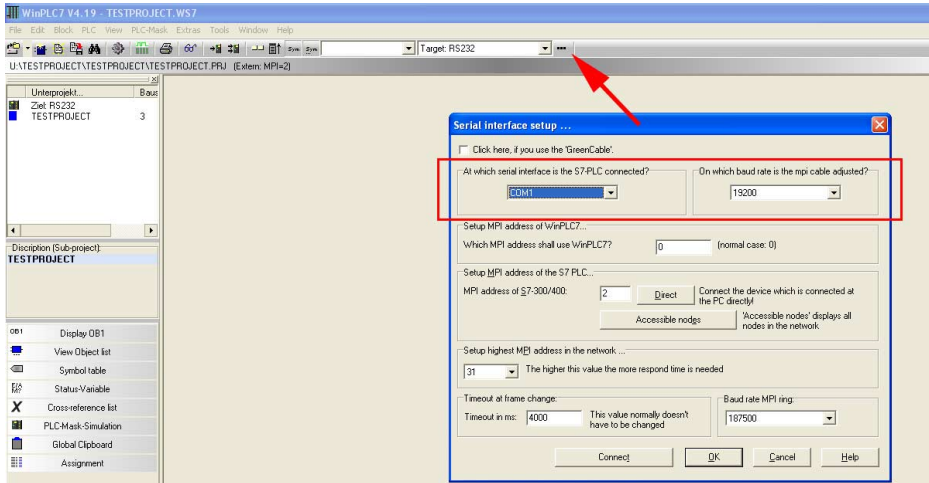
WinPLC7 V4.19 - TESTPROJECT.WS7

File Edit Block PLC View PLC-Mask Extras Tools Window Help

Sym Sym

Target: RS232

U:\TESTPROJECT\TESTPROJECT\TESTPROJECT.PRJ (Extern: MPI=2)

| Unterprojekt... | Baus |
|---|---|
| Ziel: RS232 | |
| TESTPROJECT | 3 |

Discription (Sub-project):
TESTPROJECT

OB1 Display OB1
View Object list
Symbol table
Status-Variable
Cross-reference list
PLC-Mask-Simulation
Global Clipboard
Assignment

Serial interface setup ...

Click here, if you use the 'GreenCable'.

At which serial interface is the S7-PLC connected?
COM1

On which baud rate is the mpi cable adjusted?
19200

Setup MPI address of WinPLC7...
Which MPI address shall use WinPLC7? 0 (normal case: 0)

Setup MPI address of the S7 PLC...
MPI address of S7-300/400: 2 Direct Connect the device which is connected at the PC directly!
Accessible nodes 'Accessible nodes' displays all nodes in the network

Setup highest MPI address in the network ...
31 The higher this value the more respond time is needed

Timeout at frame change:
Timeout in ms: 4000 This value normally doesn't have to be changed

Baud rate MPI ring:
187500

Connect OK Cancel Help